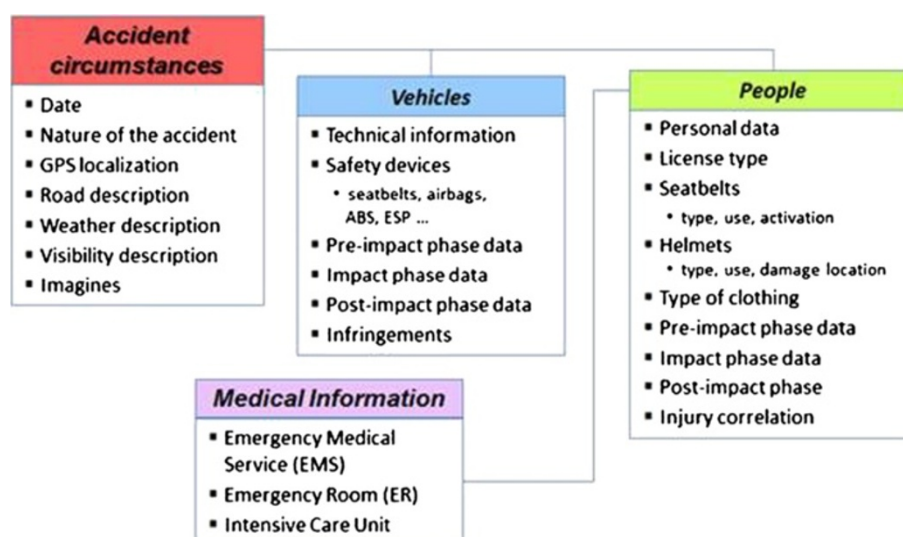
Accident circumstances
- Date
- Nature of the accident
- GPS localization
- Road description
- Weather description
- Visibility description
- Imagines

Vehicles
- Technical information
- Safety devices
  - seatbelts, airbags, ABS, ESP ...
- Pre-impact phase data
- Impact phase data
- Post-impact phase data
- Infringements

People
- Personal data
- License type
- Seatbelts
  - type, use, activation
- Helmets
  - type, use, damage location
- Type of clothing
- Pre-impact phase data
- Impact phase data
- Post-impact phase
- Injury correlation

Medical Information
- Emergency Medical Service (EMS)
- Emergency Room (ER)
- Intensive Care Unit